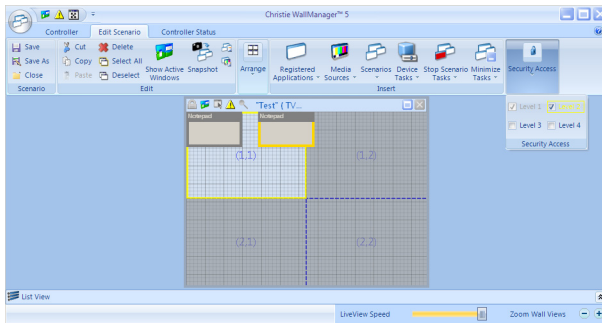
Christie WallManager™ 5

Controller | Edit Scenario | Controller Status

Save
Save As
Close
Scenario

Cut
Copy
Paste
Delete
Select All
Deselect
Show Active Windows
Snapshot
Edit

Arrange

Registered Applications
Media Sources
Scenarios
Device Tasks
Stop Scenario Tasks
Minimize Tasks
Insert

Security Access

"Test" ( TV...

Notepad
Notepad

(1,1)
(1,2)
(2,1)
(2,2)

Level 1
Level 2
Level 3
Level 4
Security Access

List View

LiveView Speed
Zoom Wall Views